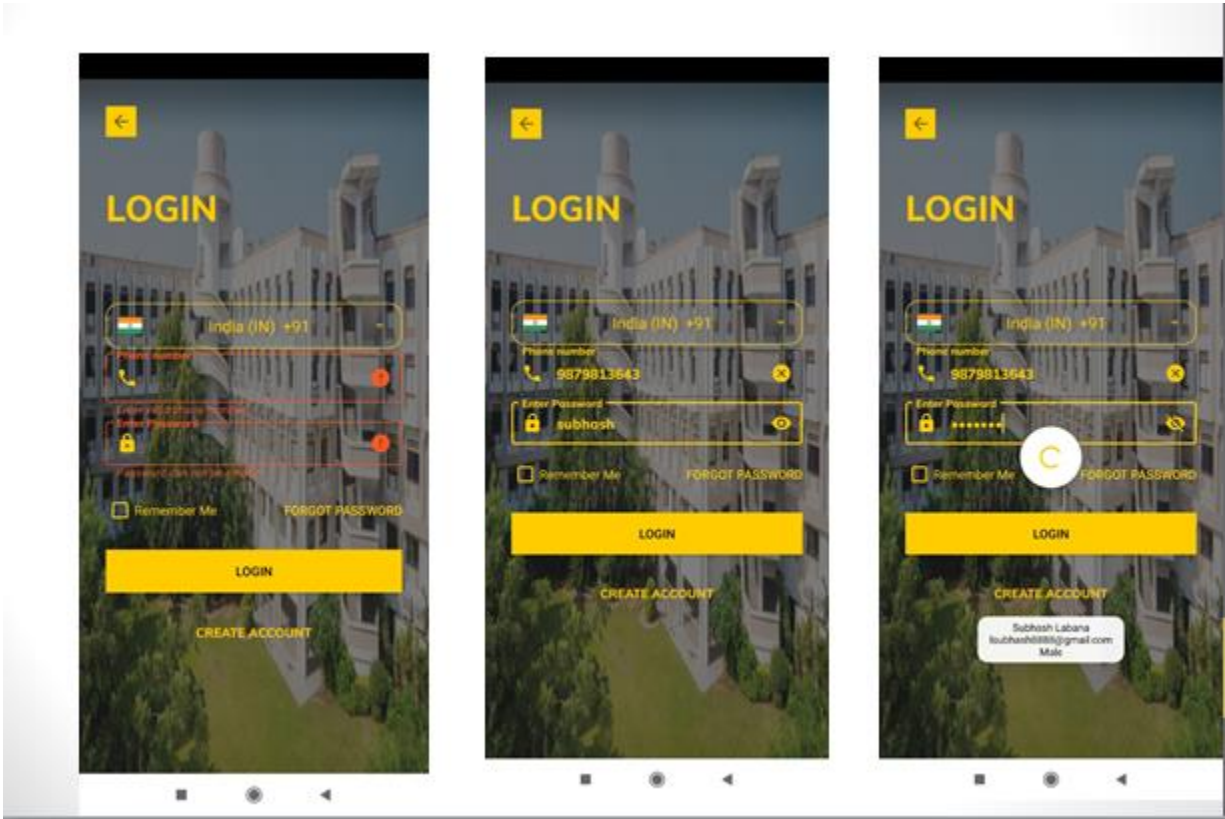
LOGIN

India (IN) +91

Phone number

Enter valid phone number

Enter Password

Password can not be empty

Remember Me

FORGOT PASSWORD

LOGIN

CREATE ACCOUNT

LOGIN

India (IN) +91

Phone number

9879813643

Enter Password

subhosh

Remember Me

FORGOT PASSWORD

LOGIN

CREATE ACCOUNT

LOGIN

India (IN) +91

Phone number

9879813643

Enter Password

•••••••

Remember Me

FORGOT PASSWORD

LOGIN

CREATE ACCOUNT

Subhosh Labana
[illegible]@gmail.com
Male